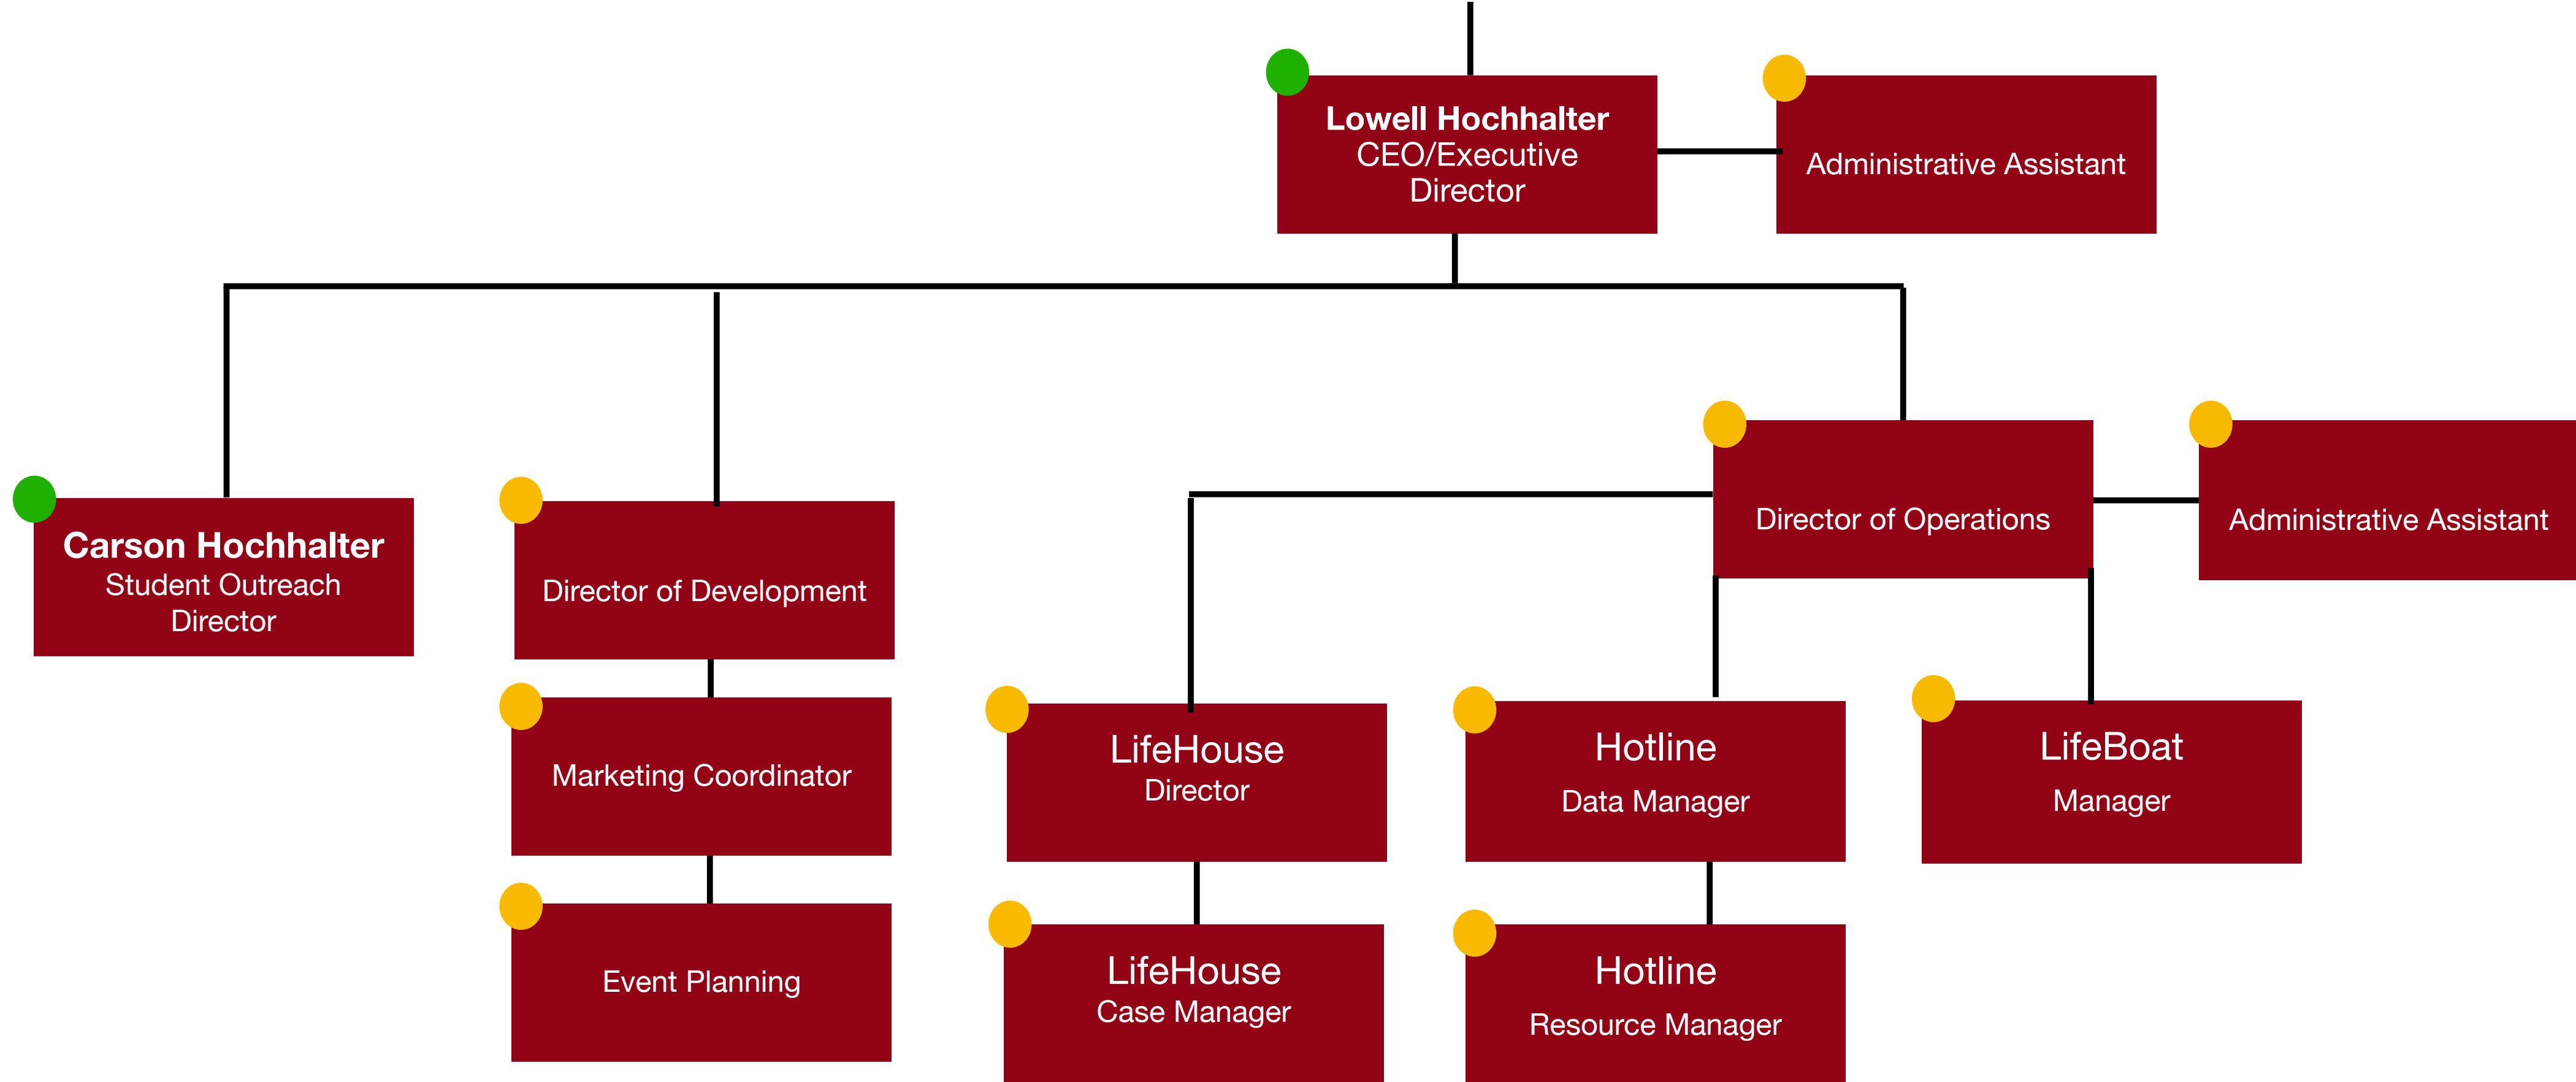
Lowell Hochhalter
CEO/Executive Director

Administrative Assistant

Carson Hochhalter
Student Outreach Director

Director of Development

Marketing Coordinator

Event Planning

Director of Operations

Administrative Assistant

LifeHouse
Director

LifeHouse
Case Manager

Hotline
Data Manager

Hotline
Resource Manager

LifeBoat
Manager